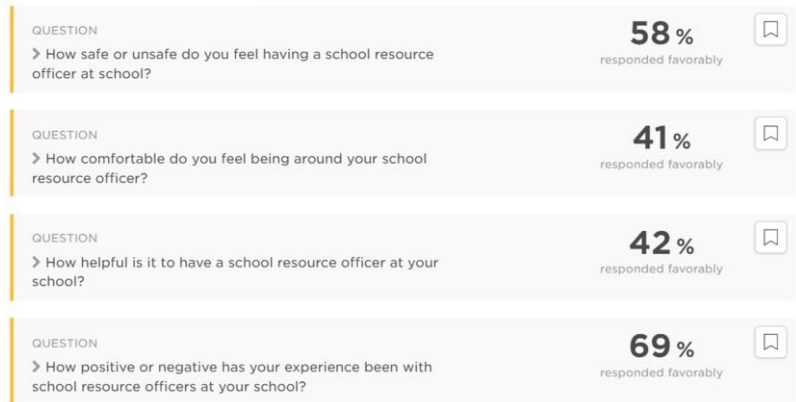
QUESTION
> How safe or unsafe do you feel having a school resource officer at school?

58 %
responded favorably

QUESTION
> How comfortable do you feel being around your school resource officer?

41 %
responded favorably

QUESTION
> How helpful is it to have a school resource officer at your school?

42 %
responded favorably

QUESTION
> How positive or negative has your experience been with school resource officers at your school?

69 %
responded favorably